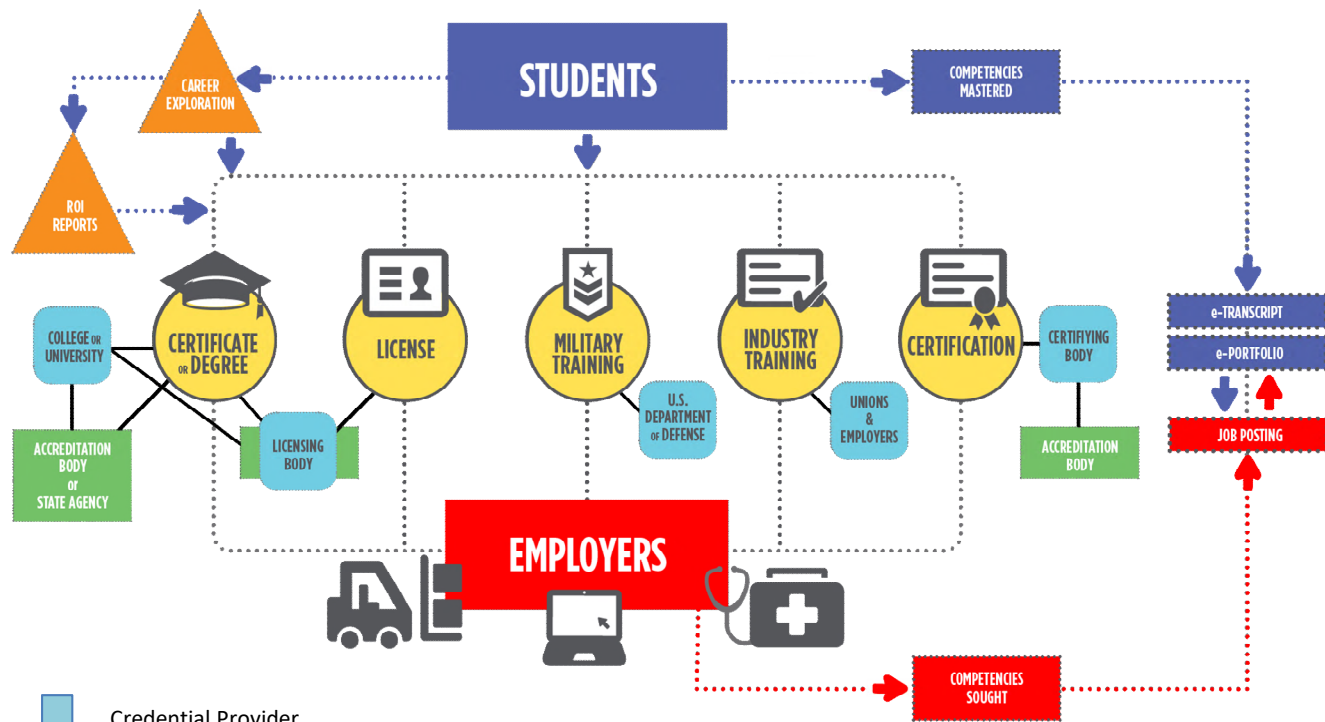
STUDENTS

CAREER EXPLORATION

ROI REPORTS

COMPETENCIES MASTERED

CERTIFICATE OR DEGREE

LICENSE

MILITARY TRAINING

INDUSTRY TRAINING

CERTIFICATION

COLLEGE OR UNIVERSITY

ACCREDITATION BODY OR STATE AGENCY

LICENSING BODY

U.S. DEPARTMENT OF DEFENSE

UNIONS & EMPLOYERS

CERTIFIYING BODY

ACCREDITATION BODY

e-TRANSCRIPT

e-PORTFOLIO

JOB POSTING

EMPLOYERS

COMPETENCIES SOUGHT

Credential Provider